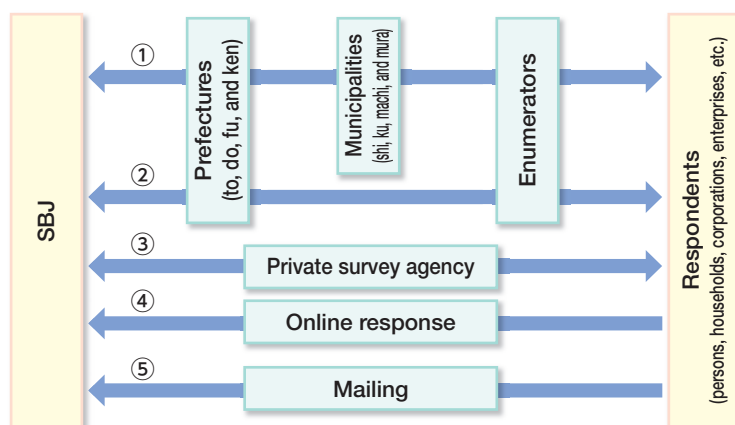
SBJ

①

②

③

④

⑤

Prefectures (to, do, fu, and ken)

Municipalities (shi, ku, machi, and mura)

Enumerators

Private survey agency

Online response

Mailing

Respondents (persons, households, corporations, enterprises, etc.)